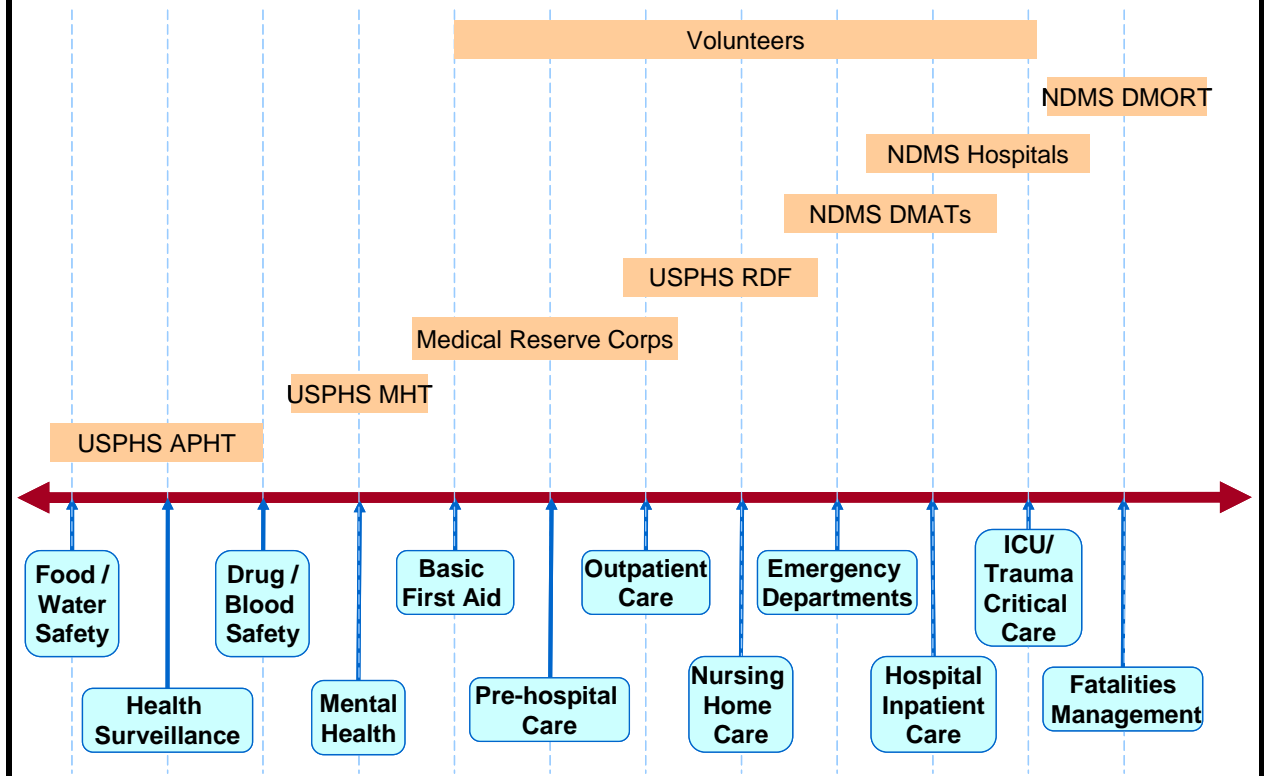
Volunteers

NDMS DMORT

NDMS Hospitals

NDMS DMATs

USPHS RDF

Medical Reserve Corps

USPHS MHT

USPHS APHT

Food / Water Safety

Health Surveillance

Drug / Blood Safety

Mental Health

Basic First Aid

Pre-hospital Care

Outpatient Care

Nursing Home Care

Emergency Departments

Hospital Inpatient Care

ICU/ Trauma Critical Care

Fatalities Management